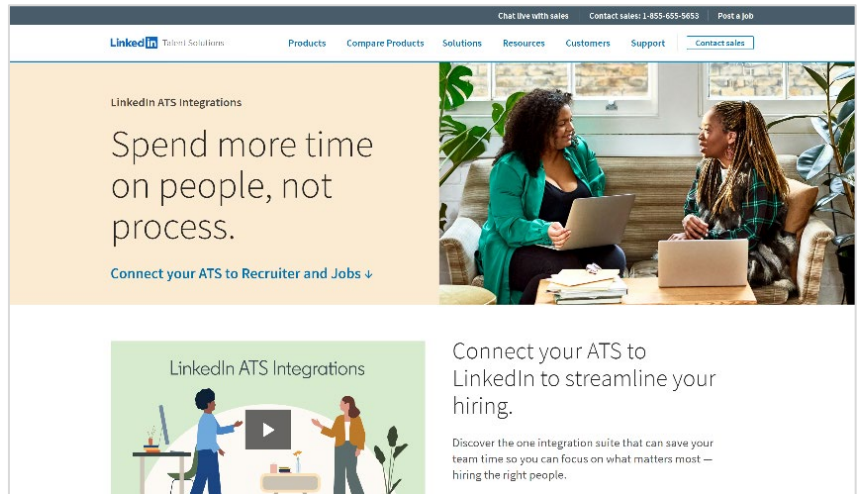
Chat live with sales | Contact sales: 1-855-655-5653 | Post a job

LinkedIn Talent Solutions

Products | Compare Products | Solutions | Resources | Customers | Support | Contact sales

LinkedIn ATS Integrations

Spend more time on people, not process.

Connect your ATS to Recruiter and Jobs ↓

LinkedIn ATS Integrations

Connect your ATS to LinkedIn to streamline your hiring.

Discover the one integration suite that can save your team time so you can focus on what matters most — hiring the right people.